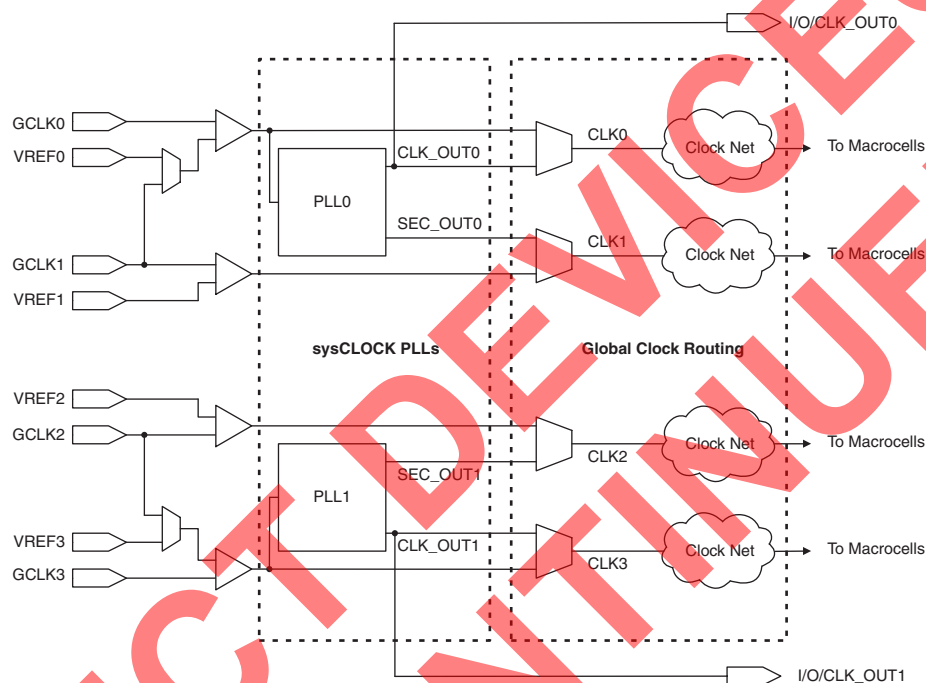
I/O/CLK_OUT0

GCLK0

VREF0

CLK_OUT0

CLK0

Clock Net

To Macrocells

PLL0

SEC_OUT0

CLK1

GCLK1

Clock Net

To Macrocells

VREF1

sysCLOCK PLLs

Global Clock Routing

VREF2

GCLK2

Clock Net

To Macrocells

CLK2

SEC_OUT1

PLL1

VREF3

CLK_OUT1

Clock Net

To Macrocells

GCLK3

CLK3

I/O/CLK_OUT1

PRODUCT DEVICE DISCONTINUED